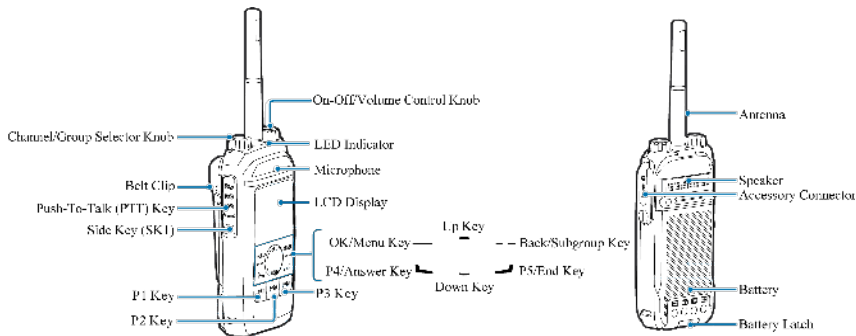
On-Off/Volume Control Knob
Channel/Group Selector Knob
LED Indicator
Microphone
Belt Clip
Push-To-Talk (PTT) Key
LCD Display
Side Key (SK1)
Up Key
OK/Menu Key
Back/Subgroup Key
P4/Answer Key
P5/End Key
Down Key
P1 Key
P3 Key
P2 Key
Antenna
Speaker
Accessory Connector
Battery
Battery Latch